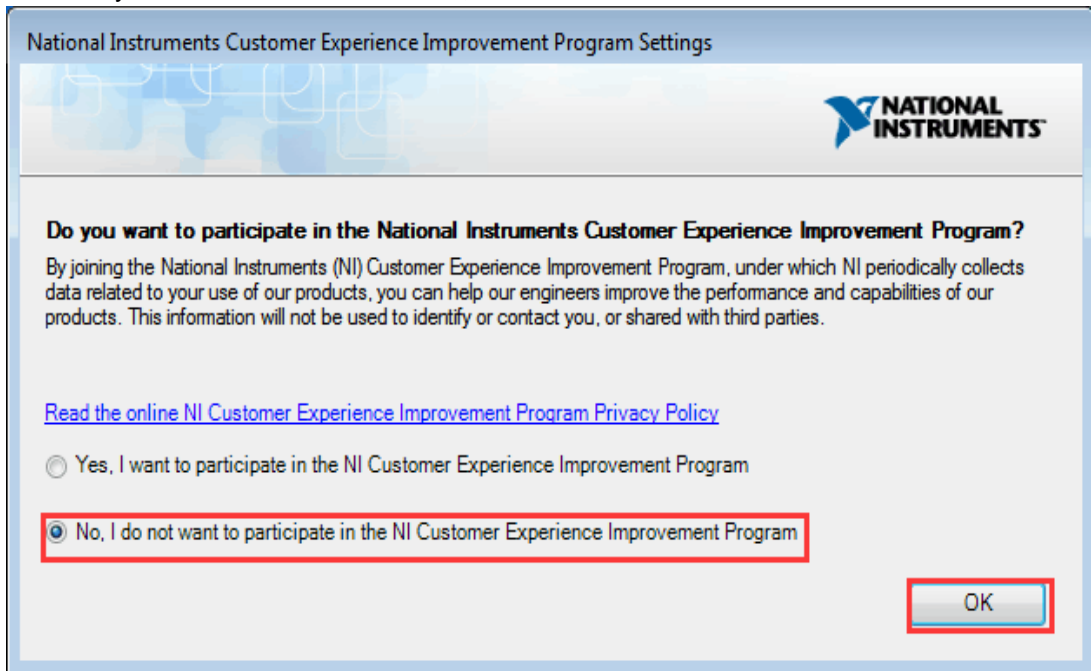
National Instruments Customer Experience Improvement Program Settings

NATIONAL INSTRUMENTS

Do you want to participate in the National Instruments Customer Experience Improvement Program?

By joining the National Instruments (NI) Customer Experience Improvement Program, under which NI periodically collects data related to your use of our products, you can help our engineers improve the performance and capabilities of our products. This information will not be used to identify or contact you, or shared with third parties.

Read the online NI Customer Experience Improvement Program Privacy Policy

Yes, I want to participate in the NI Customer Experience Improvement Program

No, I do not want to participate in the NI Customer Experience Improvement Program

OK